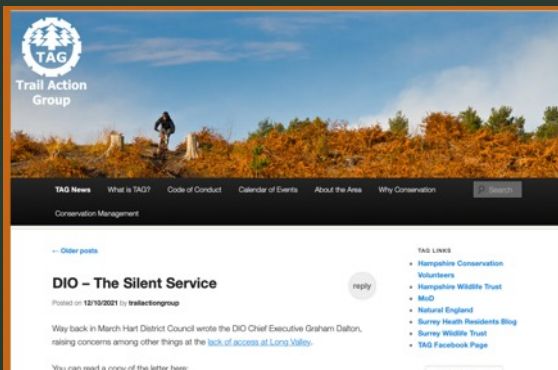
TAG
Trail Action Group

TAG News What is TAG? Code of Conduct Calendar of Events About the Area Why Conservation Search
Conservation Management

← Older posts

DIO – The Silent Service

reply

Posted on 12/10/2021 by trailactiongroup

Way back in March Hart District Council wrote the DIO Chief Executive Graham Dalton, raising concerns among other things at the lack of access at Long Valley.

You can read a copy of the letter here:

TAG LINKS
Hampshire Conservation Volunteers
Hampshire Wildlife Trust
MoD
Natural England
Surrey Heath Residents Blog
Surrey Wildlife Trust
TAG Facebook Page